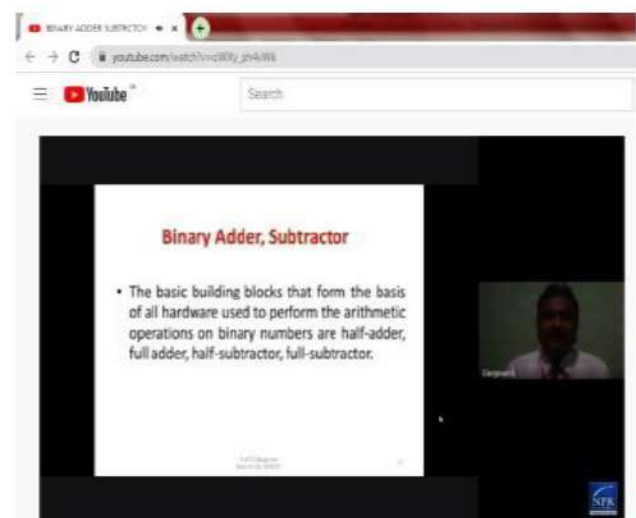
BINARY ADDER SUBTRACTOR

youtube.com/watch?v=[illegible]

YouTube

Search

Binary Adder, Subtractor

• The basic building blocks that form the basis of all hardware used to perform the arithmetic operations on binary numbers are half-adder, full adder, half-subtractor, full-subtractor.

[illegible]

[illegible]

NPR